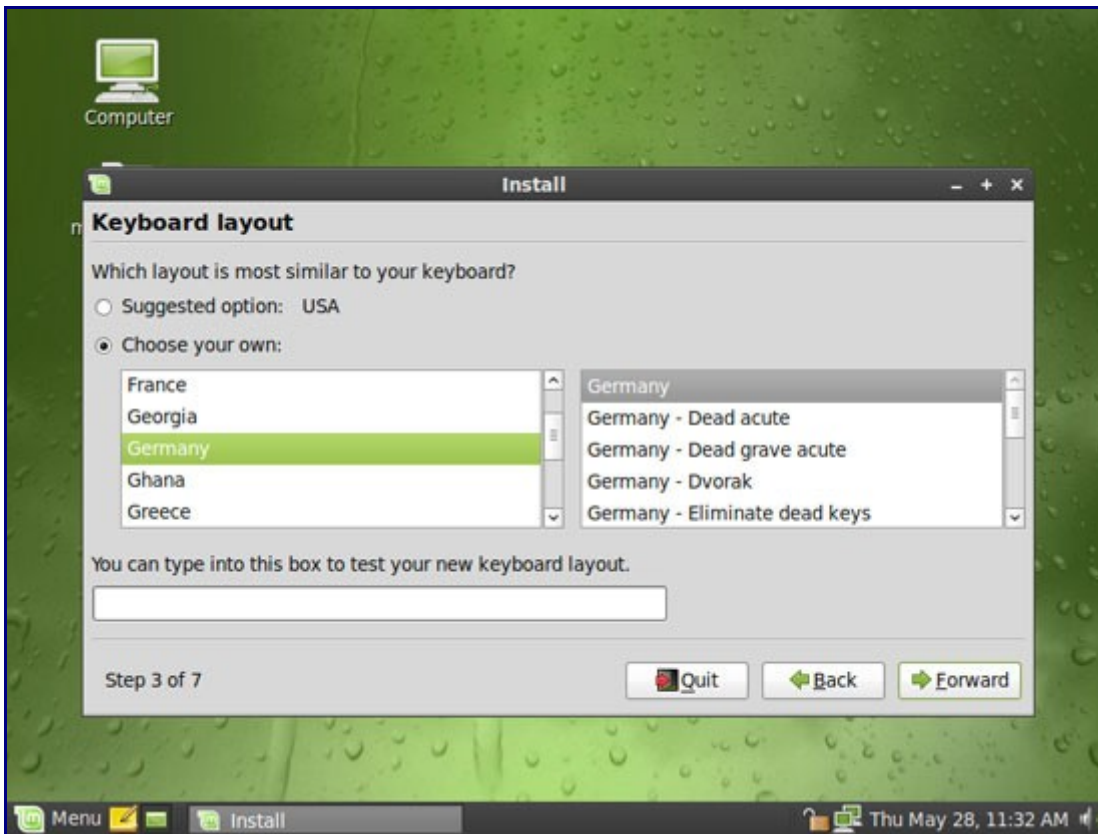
Computer

Install

Keyboard layout

Which layout is most similar to your keyboard?

Suggested option: USA

Choose your own:

France
Georgia
Germany
Ghana
Greece

Germany
Germany - Dead acute
Germany - Dead grave acute
Germany - Dvorak
Germany - Eliminate dead keys

You can type into this box to test your new keyboard layout.

Step 3 of 7

Quit

Back

Forward

Menu

Install

Thu May 28, 11:32 AM